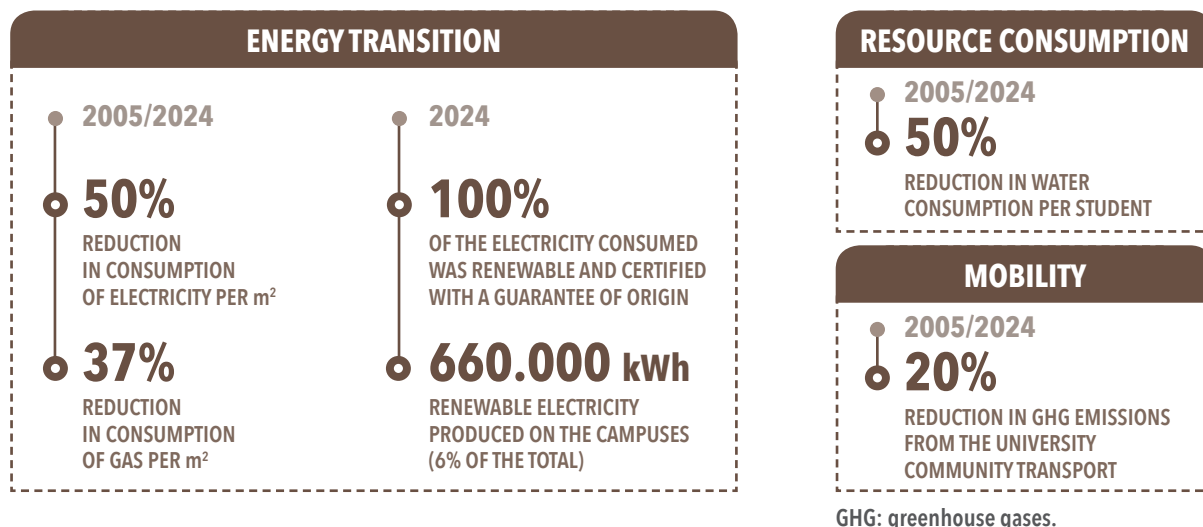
ENERGY TRANSITION

2005/2024

50%
REDUCTION IN CONSUMPTION OF ELECTRICITY PER m$^2$

37%
REDUCTION IN CONSUMPTION OF GAS PER m$^2$

2024

100%
OF THE ELECTRICITY CONSUMED WAS RENEWABLE AND CERTIFIED WITH A GUARANTEE OF ORIGIN

660.000 kWh
RENEWABLE ELECTRICITY PRODUCED ON THE CAMPUSES (6% OF THE TOTAL)

RESOURCE CONSUMPTION

2005/2024
50%
REDUCTION IN WATER CONSUMPTION PER STUDENT

MOBILITY

2005/2024
20%
REDUCTION IN GHG EMISSIONS FROM THE UNIVERSITY COMMUNITY TRANSPORT

GHG: greenhouse gases.